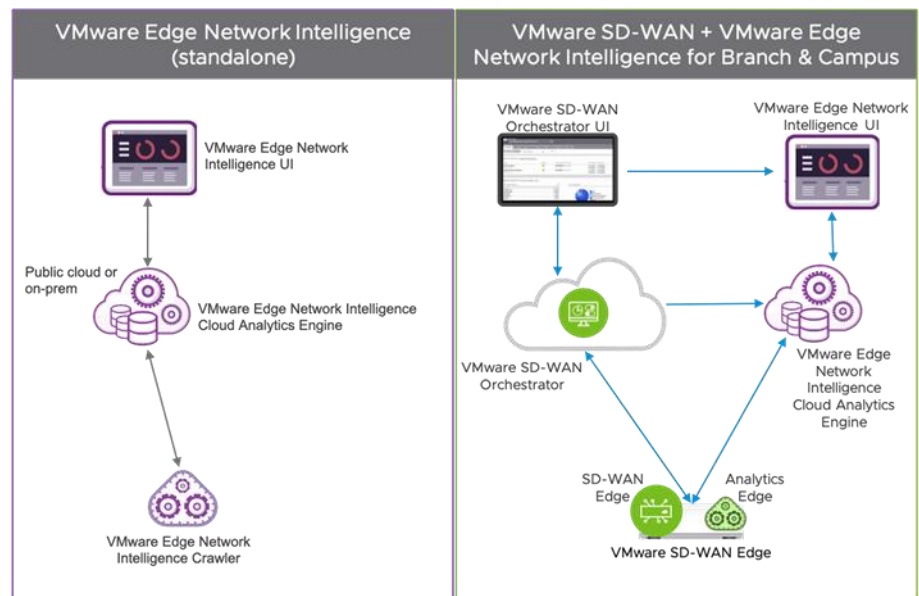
VMware Edge Network Intelligence (standalone)

VMware Edge Network Intelligence UI

Public cloud or on-prem

VMware Edge Network Intelligence Cloud Analytics Engine

VMware Edge Network Intelligence Crawler

VMware SD-WAN + VMware Edge Network Intelligence for Branch & Campus

VMware SD-WAN Orchestrator UI

VMware Edge Network Intelligence UI

VMware SD-WAN Orchestrator

VMware Edge Network Intelligence Cloud Analytics Engine

SD-WAN Edge

Analytics Edge

VMware SD-WAN Edge